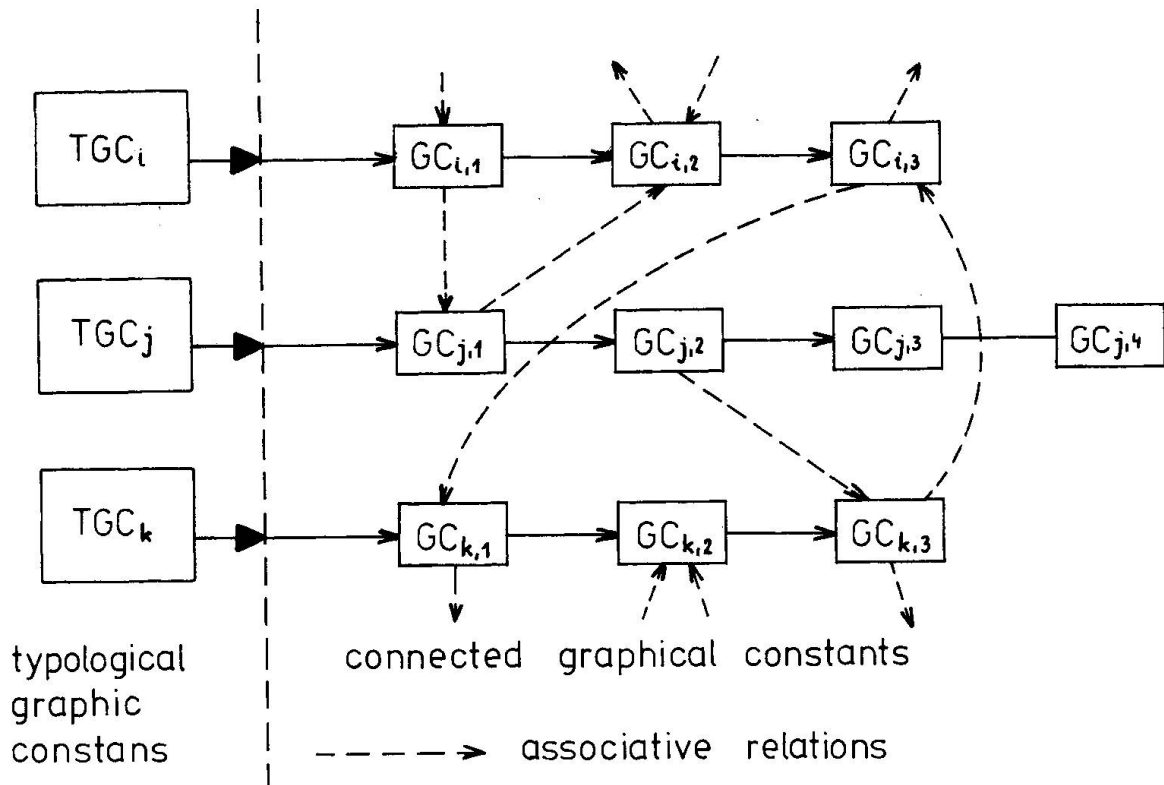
$TGC_i$

$GC_{i,1}$

$GC_{i,2}$

$GC_{i,3}$

$TGC_j$

$GC_{j,1}$

$GC_{j,2}$

$GC_{j,3}$

$GC_{j,4}$

$TGC_k$

$GC_{k,1}$

$GC_{k,2}$

$GC_{k,3}$

typological graphic constans

connected graphical constants

associative relations